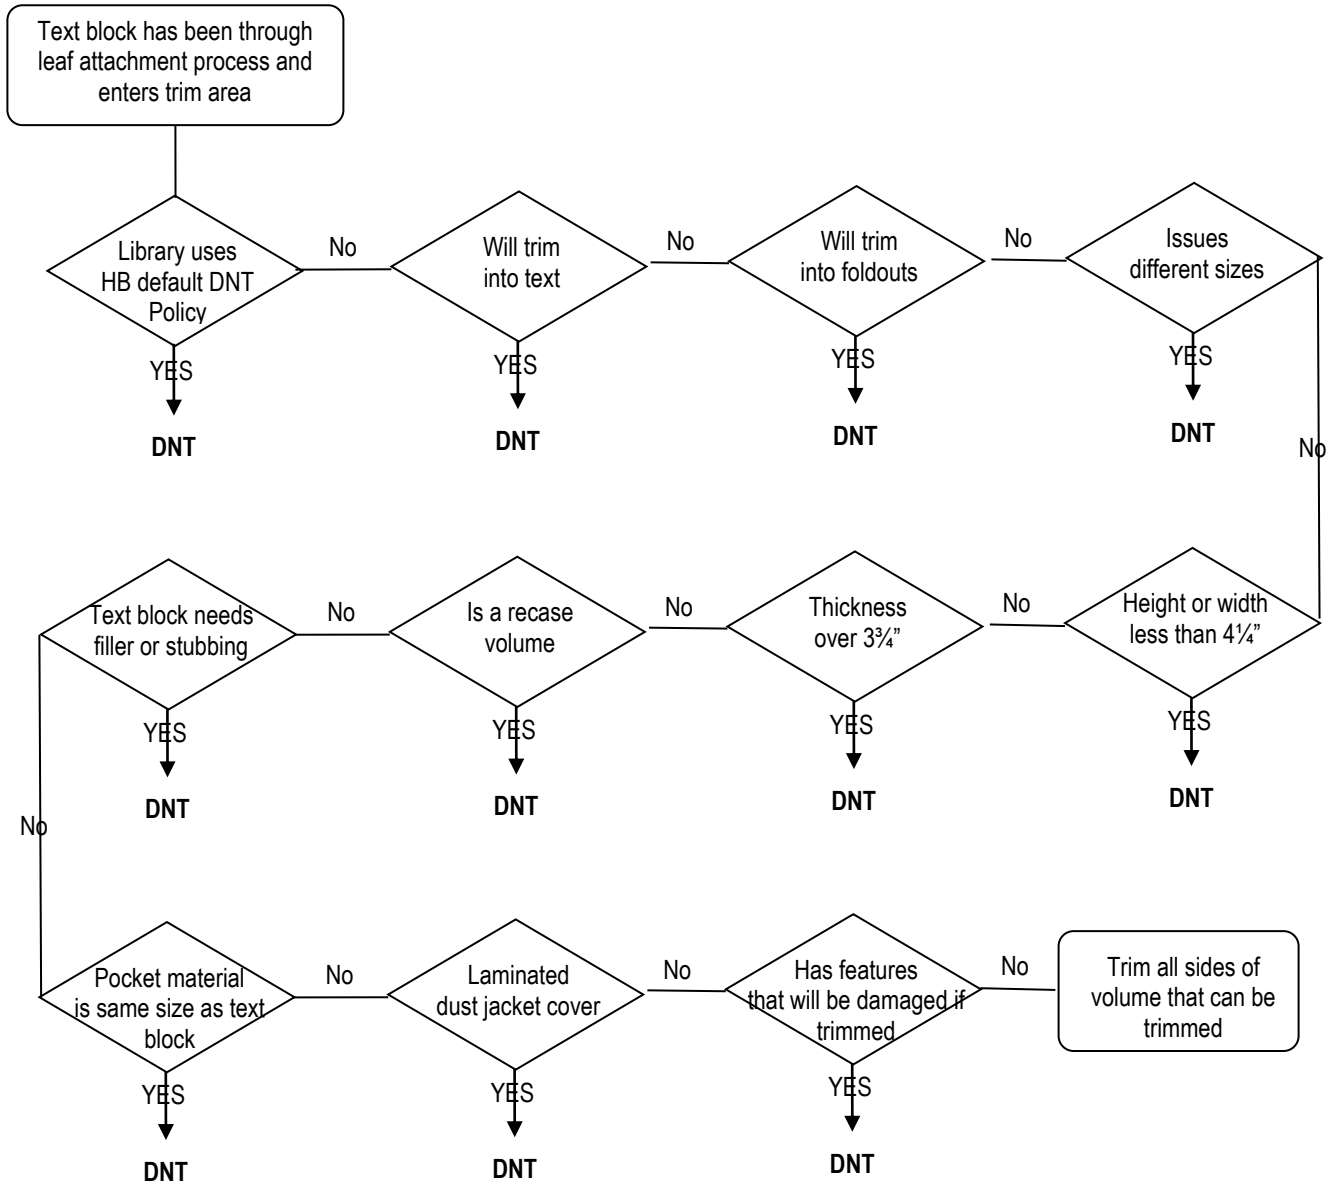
Text block has been through leaf attachment process and enters trim area

Library uses HB default DNT Policy

No

Will trim into text

No

Will trim into foldouts

No

Issues different sizes

YES

DNT

YES

DNT

YES

DNT

YES

DNT

No

Text block needs filler or stubbing

No

Is a recase volume

No

Thickness over 3¾"

No

Height or width less than 4¼"

YES

DNT

YES

DNT

YES

DNT

YES

DNT

No

Pocket material is same size as text block

No

Laminated dust jacket cover

No

Has features that will be damaged if trimmed

No

Trim all sides of volume that can be trimmed

YES

DNT

YES

DNT

YES

DNT